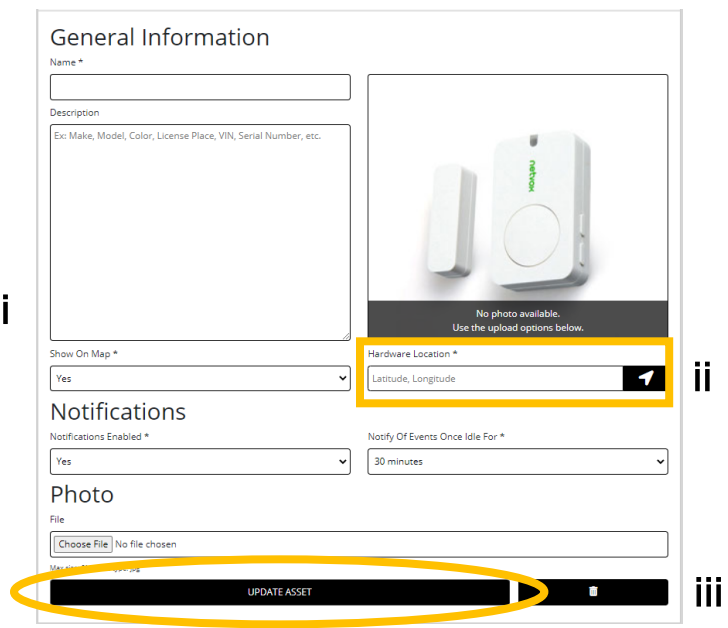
General Information

Name *

Description

Ex: Make, Model, Color, License Place, VIN, Serial Number, etc.

netvox

No photo available.
Use the upload options below.

i

Show On Map *

Yes

Hardware Location *

Latitude, Longitude

ii

Notifications

Notifications Enabled *

Yes

Notify Of Events Once Idle For *

30 minutes

Photo

File

Choose File No file chosen

Max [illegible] .jpg

UPDATE ASSET

iii